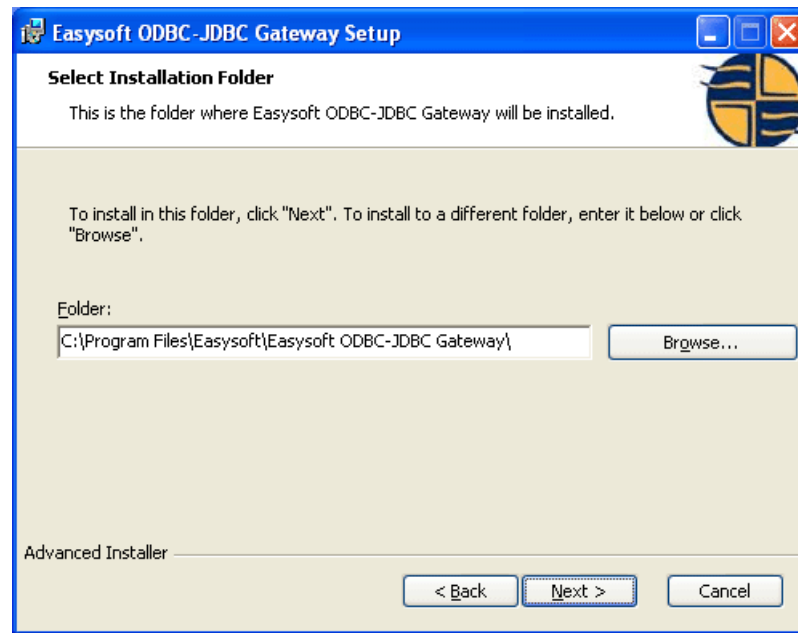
Easysoft ODBC-JDBC Gateway Setup

Select Installation Folder

This is the folder where Easysoft ODBC-JDBC Gateway will be installed.

To install in this folder, click "Next". To install to a different folder, enter it below or click "Browse".

Folder:

C:\Program Files\Easysoft\Easysoft ODBC-JDBC Gateway\

Browse...

Advanced Installer

< Back

Next >

Cancel